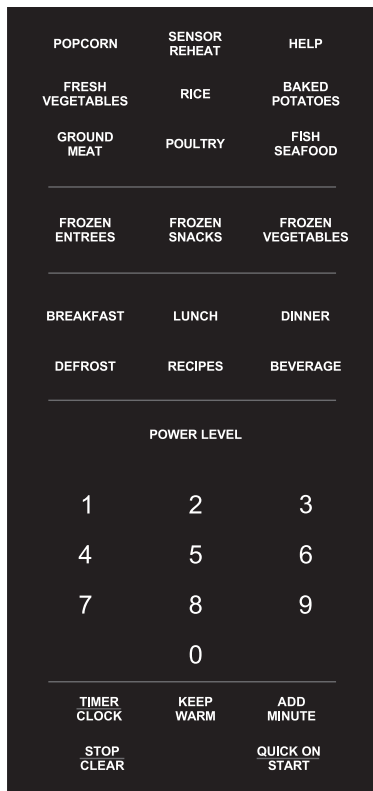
POPCORN
SENSOR REHEAT
HELP

FRESH VEGETABLES
RICE
BAKED POTATOES

GROUND MEAT
POULTRY
FISH SEAFOOD

FROZEN ENTREES
FROZEN SNACKS
FROZEN VEGETABLES

BREAKFAST
LUNCH
DINNER

DEFROST
RECIPES
BEVERAGE

POWER LEVEL

1
2
3
4
5
6
7
8
9
0

TIMER CLOCK
KEEP WARM
ADD MINUTE

STOP CLEAR
QUICK ON START